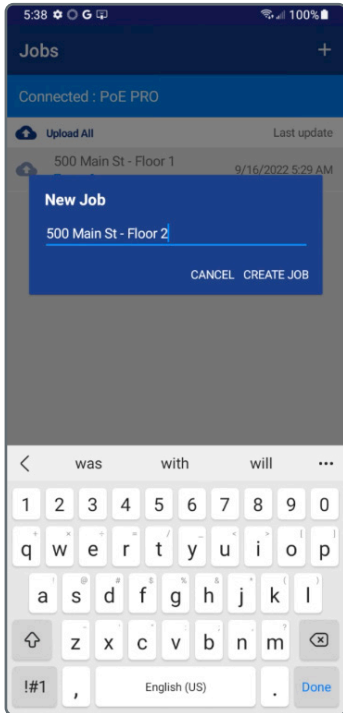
5:38 G 100%

Jobs +

Connected : PoE PRO

Upload All Last update

500 Main St - Floor 1 9/16/2022 5:29 AM

New Job

500 Main St - Floor 2

CANCEL CREATE JOB

< was with will ...

1 2 3 4 5 6 7 8 9 0

q w e r t y u i o p

a s d f g h j k l

z x c v b n m

!#1 , English (US) . Done